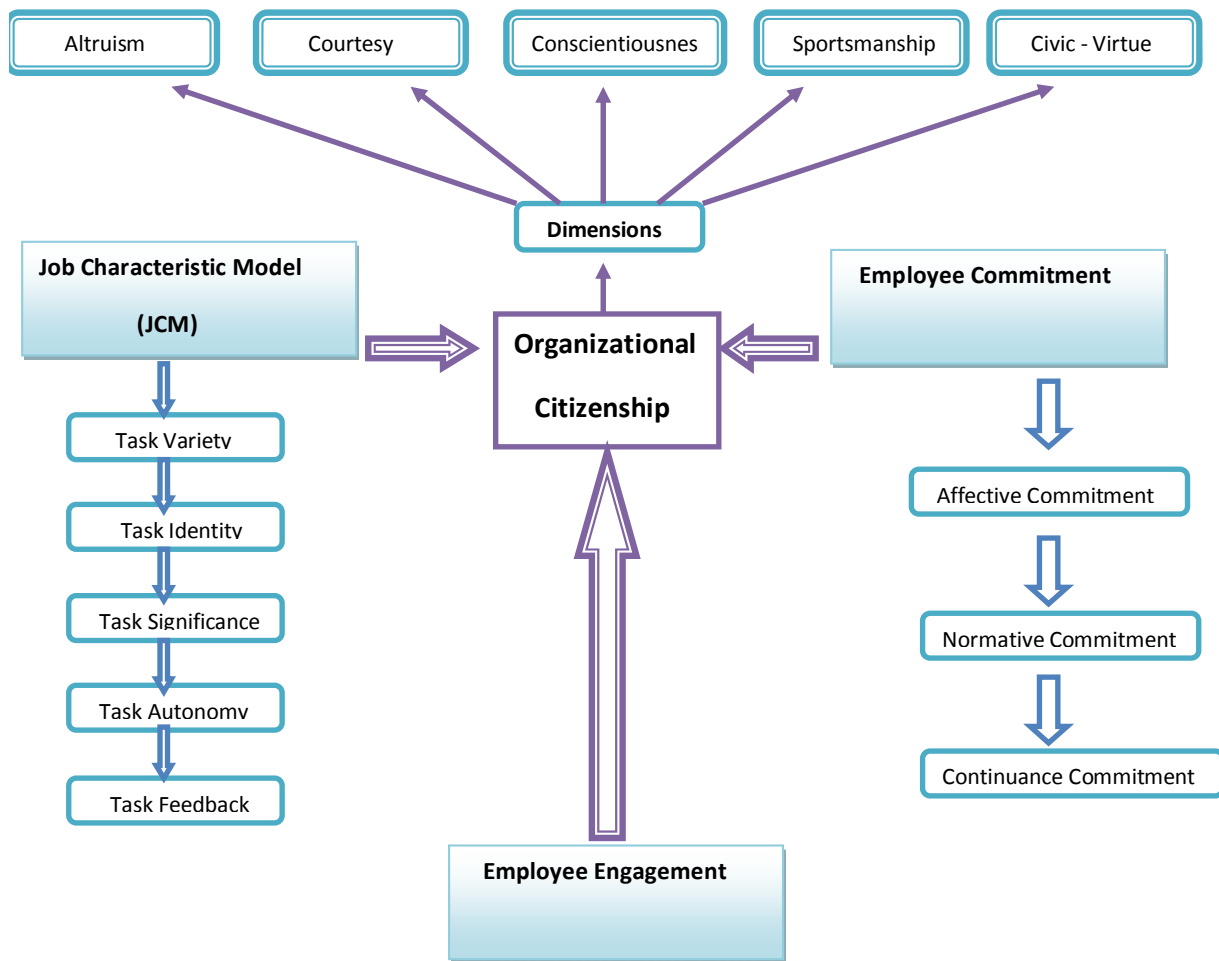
Altruism

Courtesy

Conscientiousnes

Sportsmanship

Civic - Virtue

Dimensions

Job Characteristic Model (JCM)

Organizational Citizenship

Employee Commitment

Task Variety

Task Identity

Task Significance

Task Autonomy

Task Feedback

Affective Commitment

Normative Commitment

Continuance Commitment

Employee Engagement